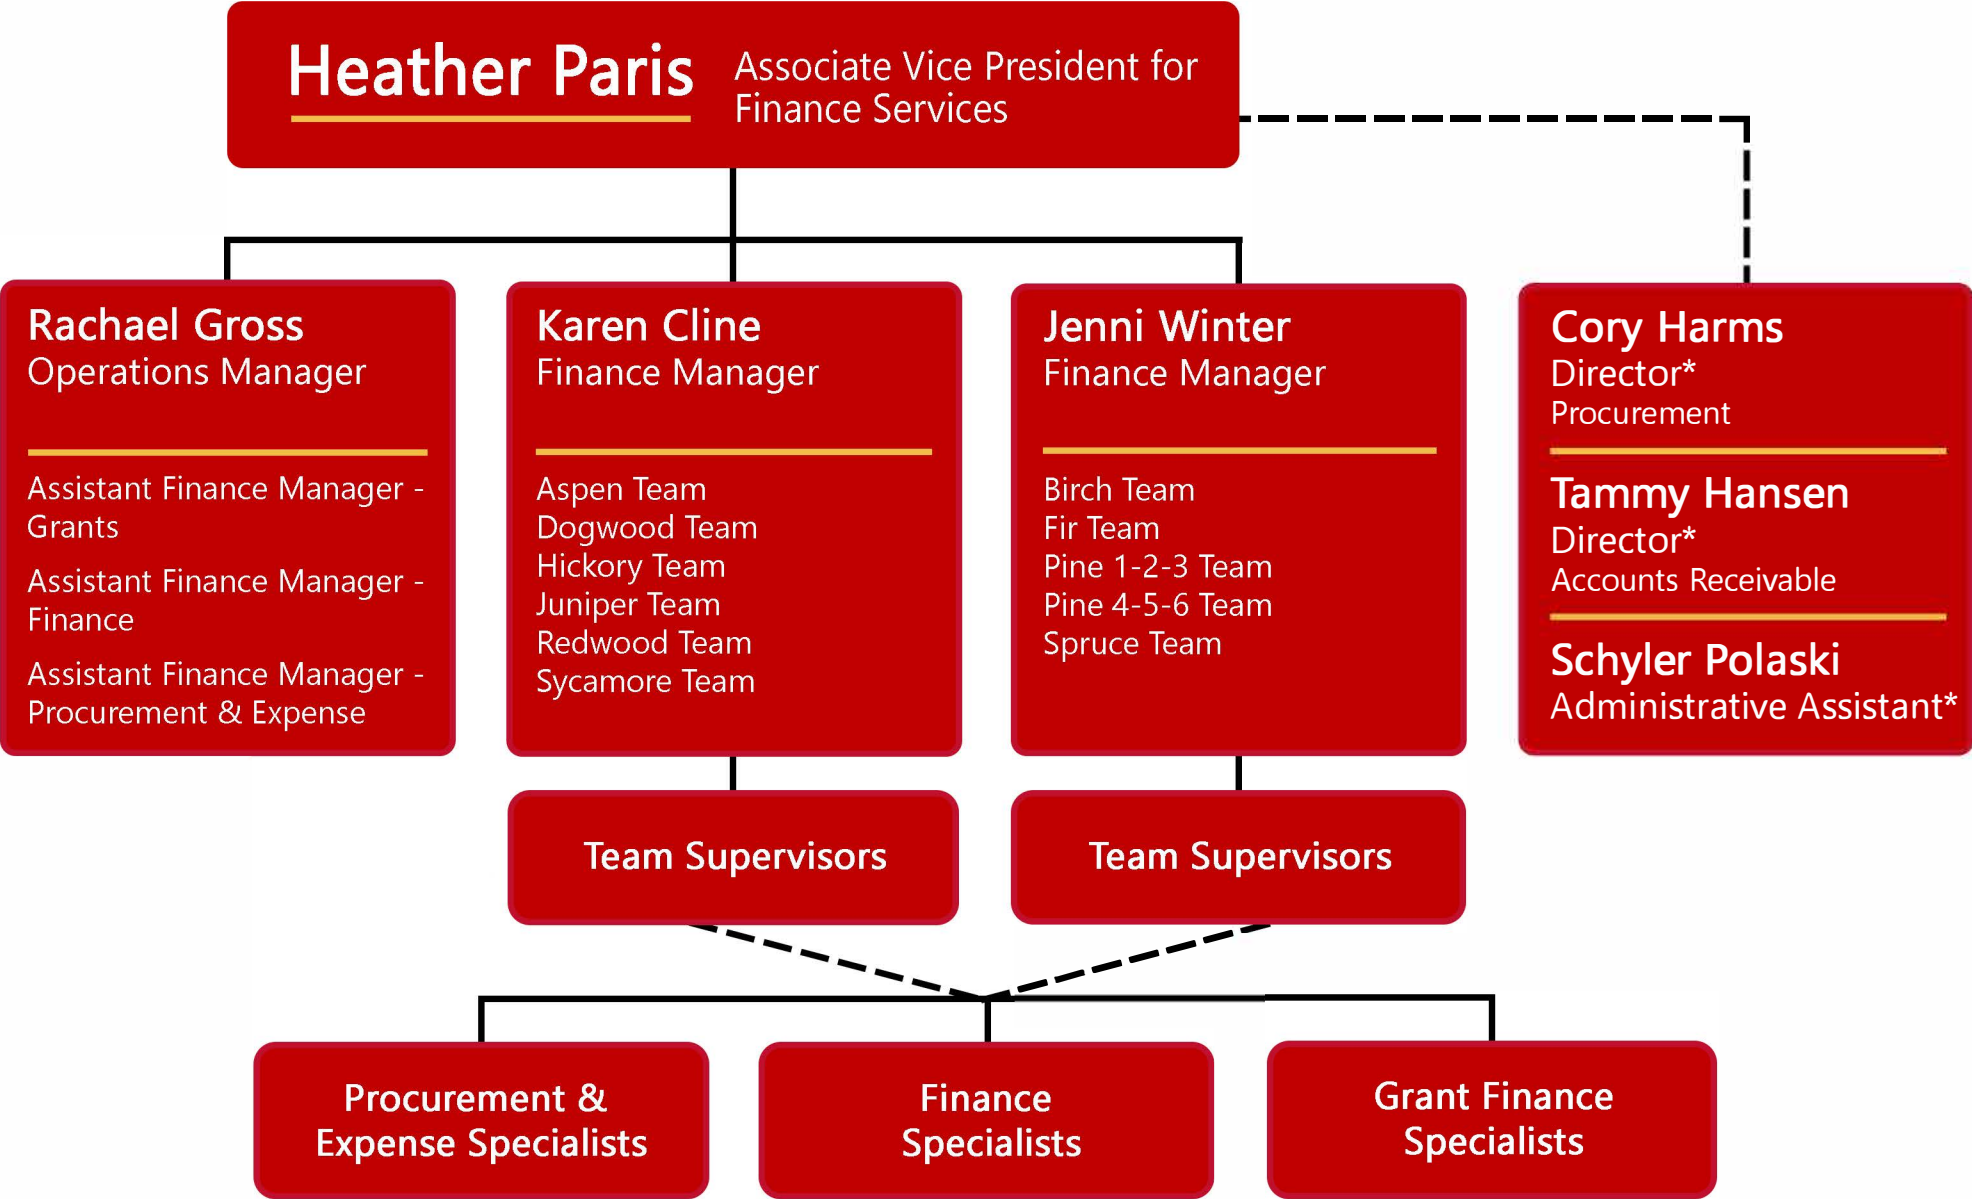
Heather Paris
Associate Vice President for Finance Services

Rachael Gross
Operations Manager

Assistant Finance Manager - Grants

Assistant Finance Manager - Finance

Assistant Finance Manager - Procurement & Expense

Karen Cline
Finance Manager

Aspen Team
Dogwood Team
Hickory Team
Juniper Team
Redwood Team
Sycamore Team

Jenni Winter
Finance Manager

Birch Team
Fir Team
Pine 1-2-3 Team
Pine 4-5-6 Team
Spruce Team

Cory Harms
Director*
Procurement

Tammy Hansen
Director*
Accounts Receivable

Schyler Polaski
Administrative Assistant*

Team Supervisors

Team Supervisors

Procurement & Expense Specialists

Finance Specialists

Grant Finance Specialists